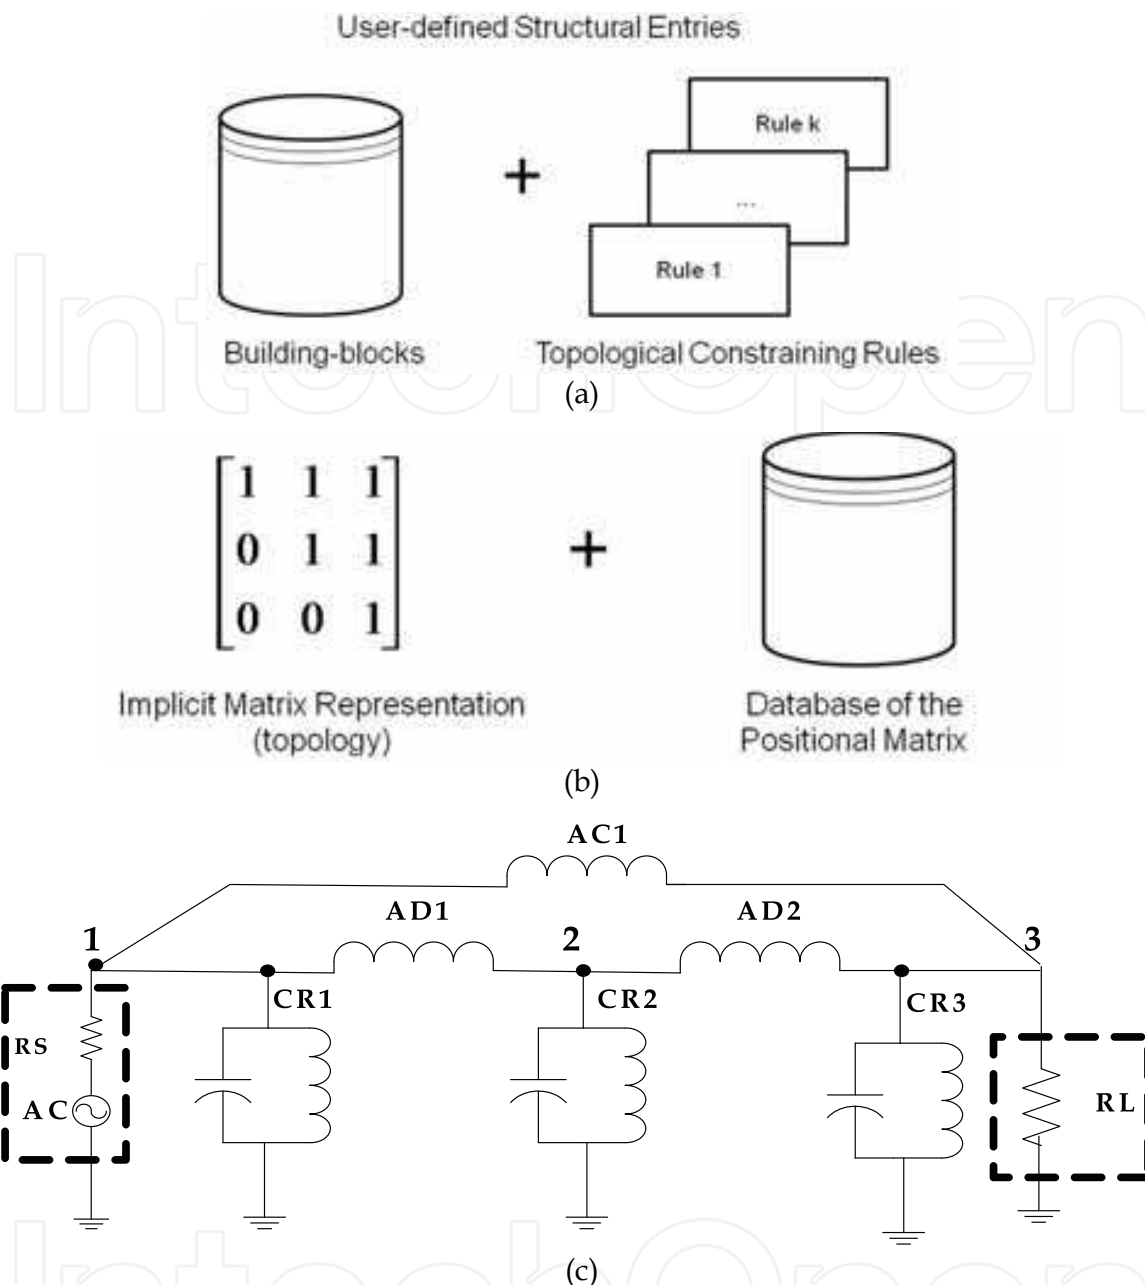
User-defined Structural Entries

Rule k

...

Rule 1

+

Building-blocks

Topological Constraining Rules

(a)

$\begin{bmatrix} 1 & 1 & 1 \\ 0 & 1 & 1 \\ 0 & 0 & 1 \end{bmatrix}$

+

Implicit Matrix Representation (topology)

Database of the Positional Matrix

(b)

AC1

AD1

AD2

1

2

3

CR1

CR2

CR3

RS

AC

RL

(c)